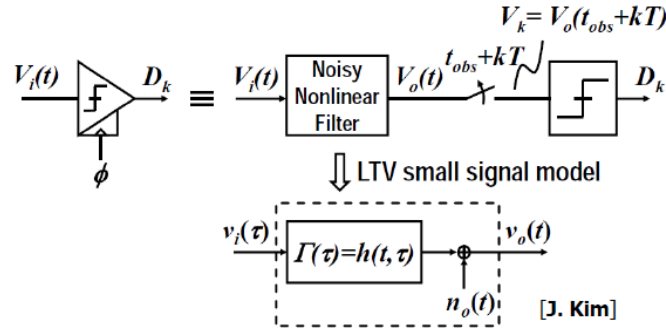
$V_k = V_o(t_{obs}+kT)$

$V_i(t)$ $D_k$ $\phi$ $\equiv$ $V_i(t)$ Noisy Nonlinear Filter $V_o(t)$ $t_{obs}+kT$ $D_k$

LTV small signal model

$v_i(\tau)$ $\Gamma(\tau)=h(t,\tau)$ $v_o(t)$ $n_o(t)$

[J. Kim]